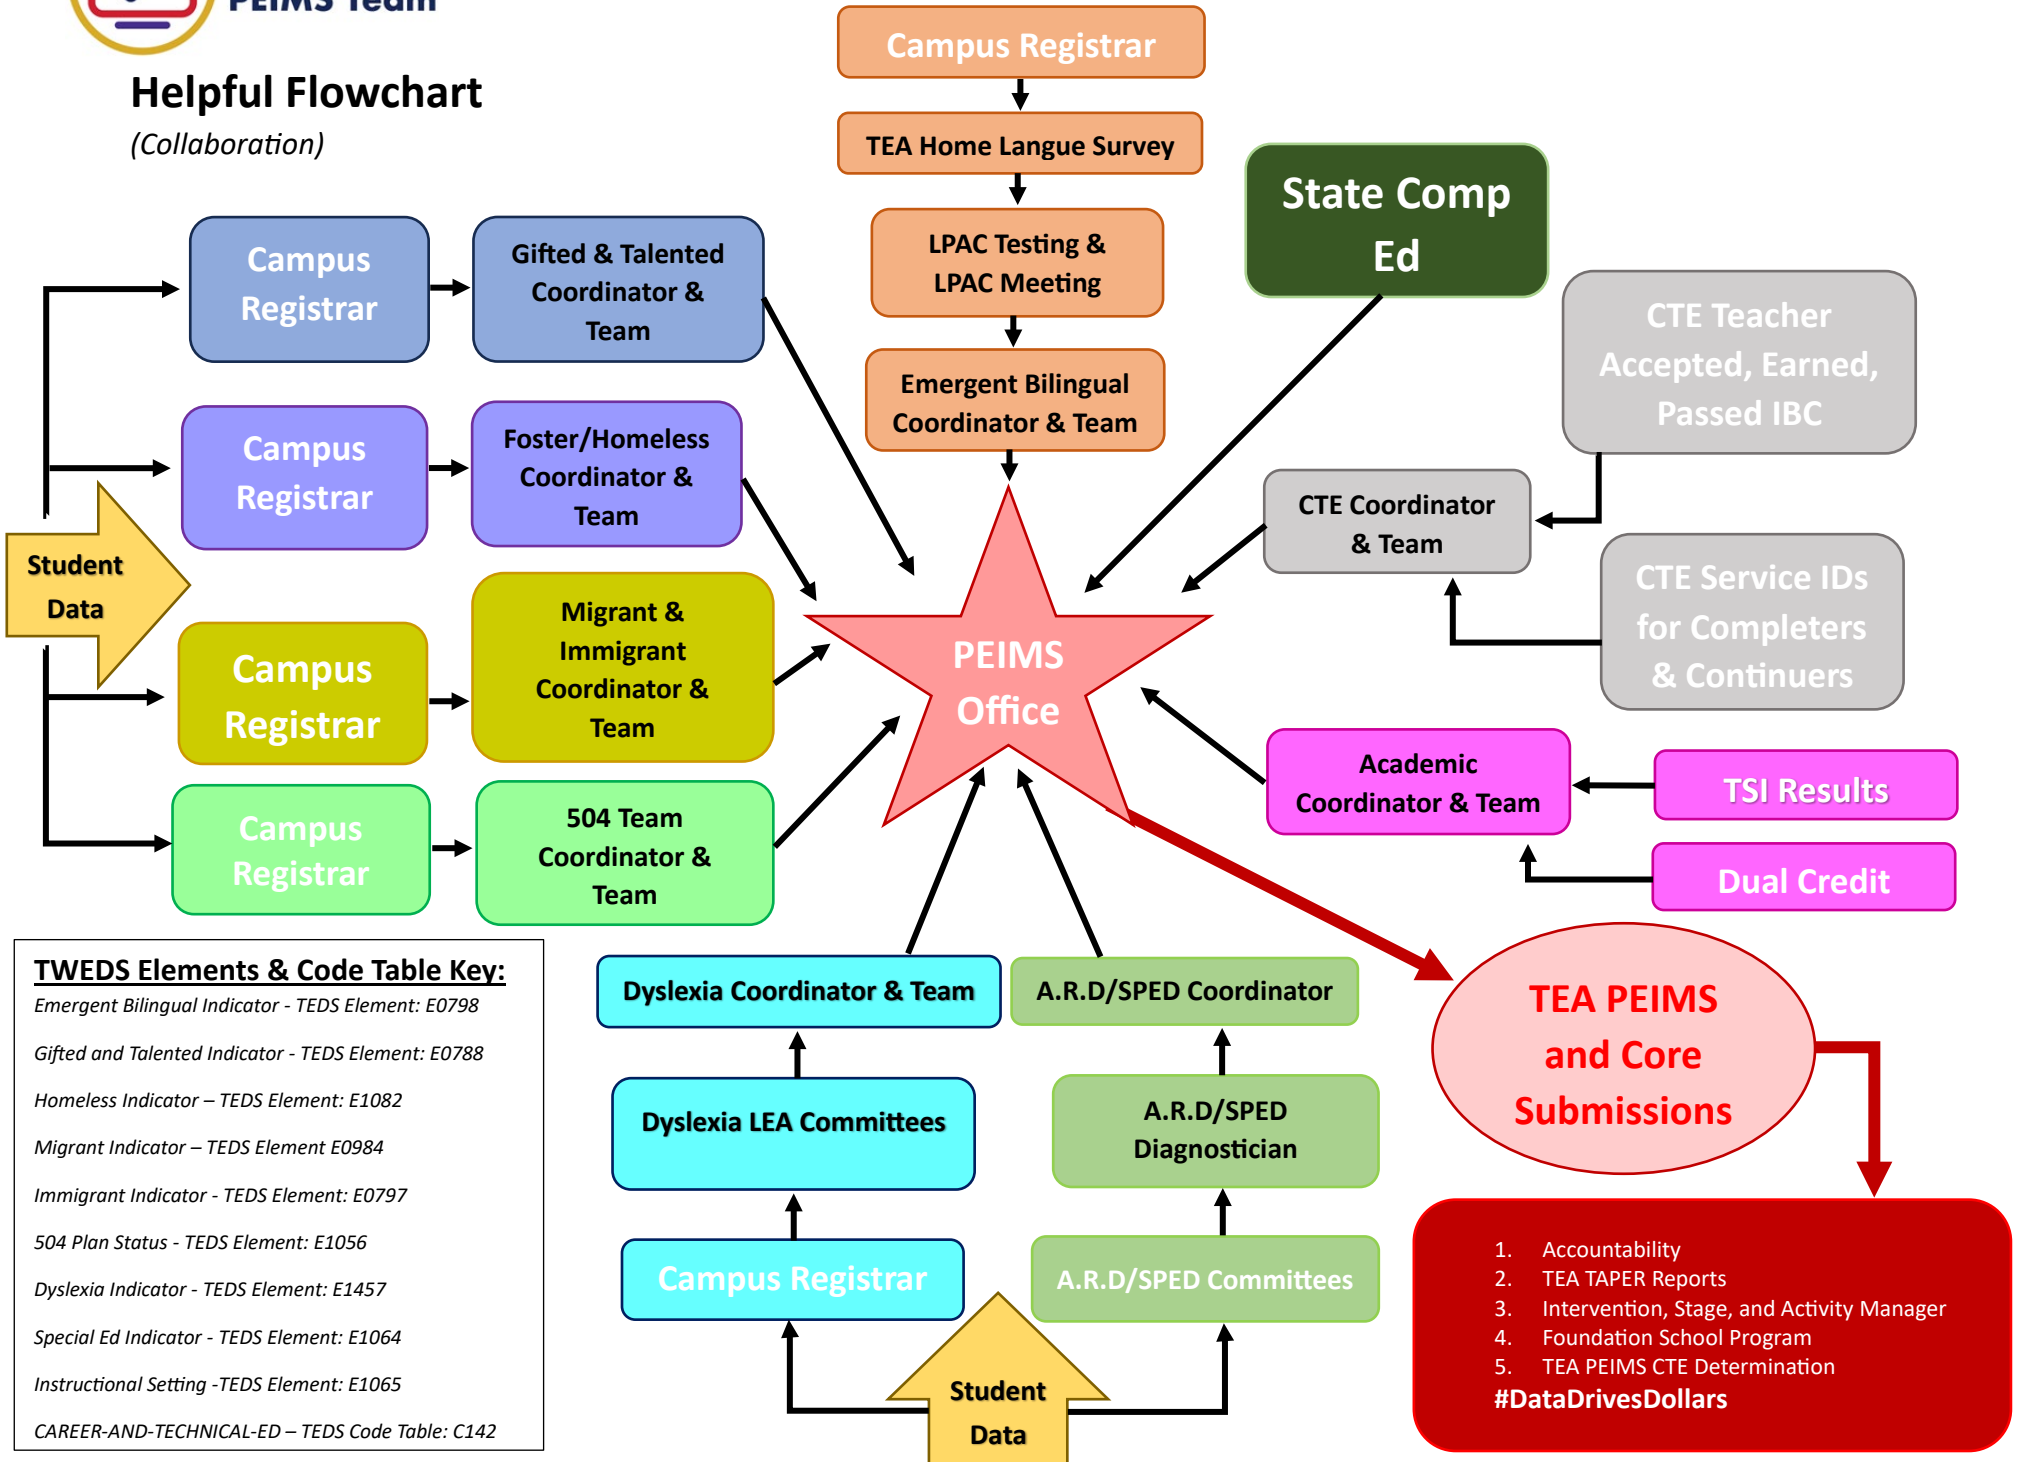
PEIMS Team

Helpful Flowchart
(Collaboration)

Campus Registrar
TEA Home Langue Survey
LPAC Testing & LPAC Meeting
Emergent Bilingual Coordinator & Team

State Comp Ed

Campus Registrar
Gifted & Talented Coordinator & Team

Campus Registrar
Foster/Homeless Coordinator & Team

Student Data

Campus Registrar
Migrant & Immigrant Coordinator & Team

Campus Registrar
504 Team Coordinator & Team

PEIMS Office

CTE Teacher Accepted, Earned, Passed IBC
CTE Coordinator & Team
CTE Service IDs for Completers & Continuers

Academic Coordinator & Team
TSI Results
Dual Credit

TWEDS Elements & Code Table Key:
Emergent Bilingual Indicator - TEDS Element: E0798
Gifted and Talented Indicator - TEDS Element: E0788
Homeless Indicator – TEDS Element: E1082
Migrant Indicator – TEDS Element E0984
Immigrant Indicator - TEDS Element: E0797
504 Plan Status - TEDS Element: E1056
Dyslexia Indicator - TEDS Element: E1457
Special Ed Indicator - TEDS Element: E1064
Instructional Setting -TEDS Element: E1065
CAREER-AND-TECHNICAL-ED – TEDS Code Table: C142

Dyslexia Coordinator & Team
Dyslexia LEA Committees
Campus Registrar

A.R.D/SPED Coordinator
A.R.D/SPED Diagnostician
A.R.D/SPED Committees

Student Data

TEA PEIMS and Core Submissions

1. Accountability
2. TEA TAPER Reports
3. Intervention, Stage, and Activity Manager
4. Foundation School Program
5. TEA PEIMS CTE Determination
#DataDrivesDollars